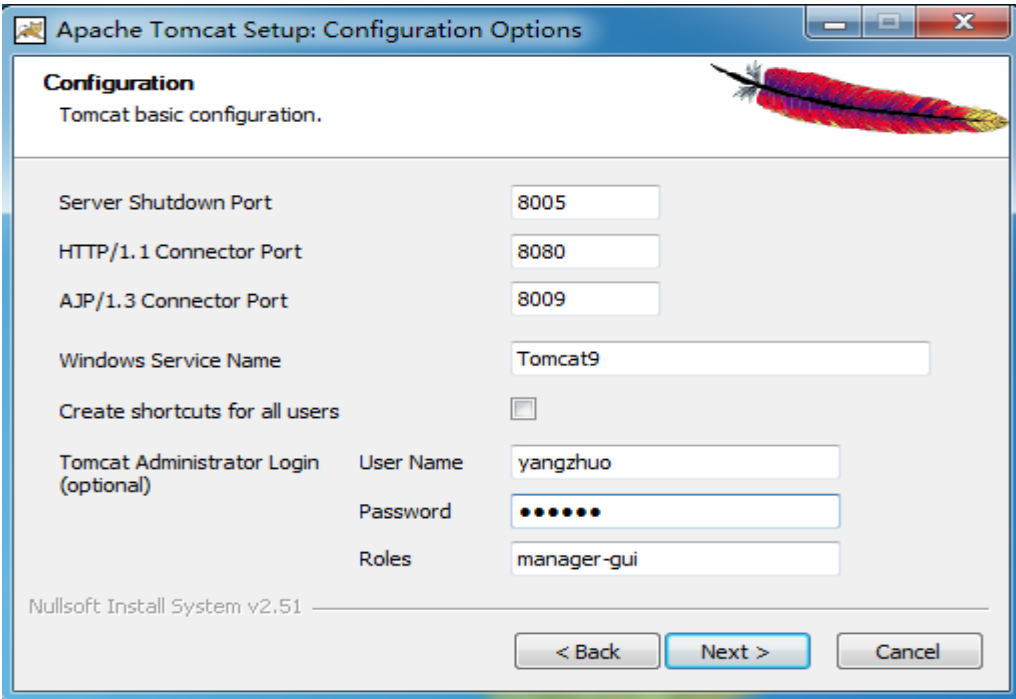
Apache Tomcat Setup: Configuration Options

Configuration
Tomcat basic configuration.

Server Shutdown Port 8005
HTTP/1.1 Connector Port 8080
AJP/1.3 Connector Port 8009
Windows Service Name Tomcat9
Create shortcuts for all users
Tomcat Administrator Login (optional)
User Name yangzhuo
Password ••••••
Roles manager-gui

Nullsoft Install System v2.51

< Back
Next >
Cancel